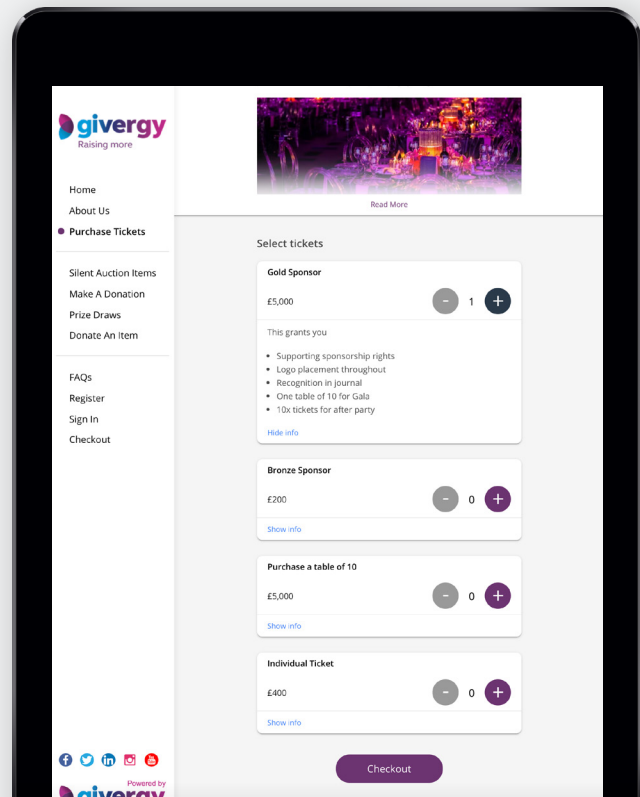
givergy
Raising more

Home
About Us
Purchase Tickets

Silent Auction Items
Make A Donation
Prize Draws
Donate An Item

FAQs
Register
Sign In
Checkout

Read More

Select tickets

Gold Sponsor
£5,000
-
1
+
This grants you
- Supporting sponsorship rights
- Logo placement throughout
- Recognition in journal
- One table of 10 for Gala
- 10x tickets for after party
Hide info

Bronze Sponsor
£200
-
0
+
Show info

Purchase a table of 10
£5,000
-
0
+
Show info

Individual Ticket
£400
-
0
+
Show info

Checkout

Powered by
givergy